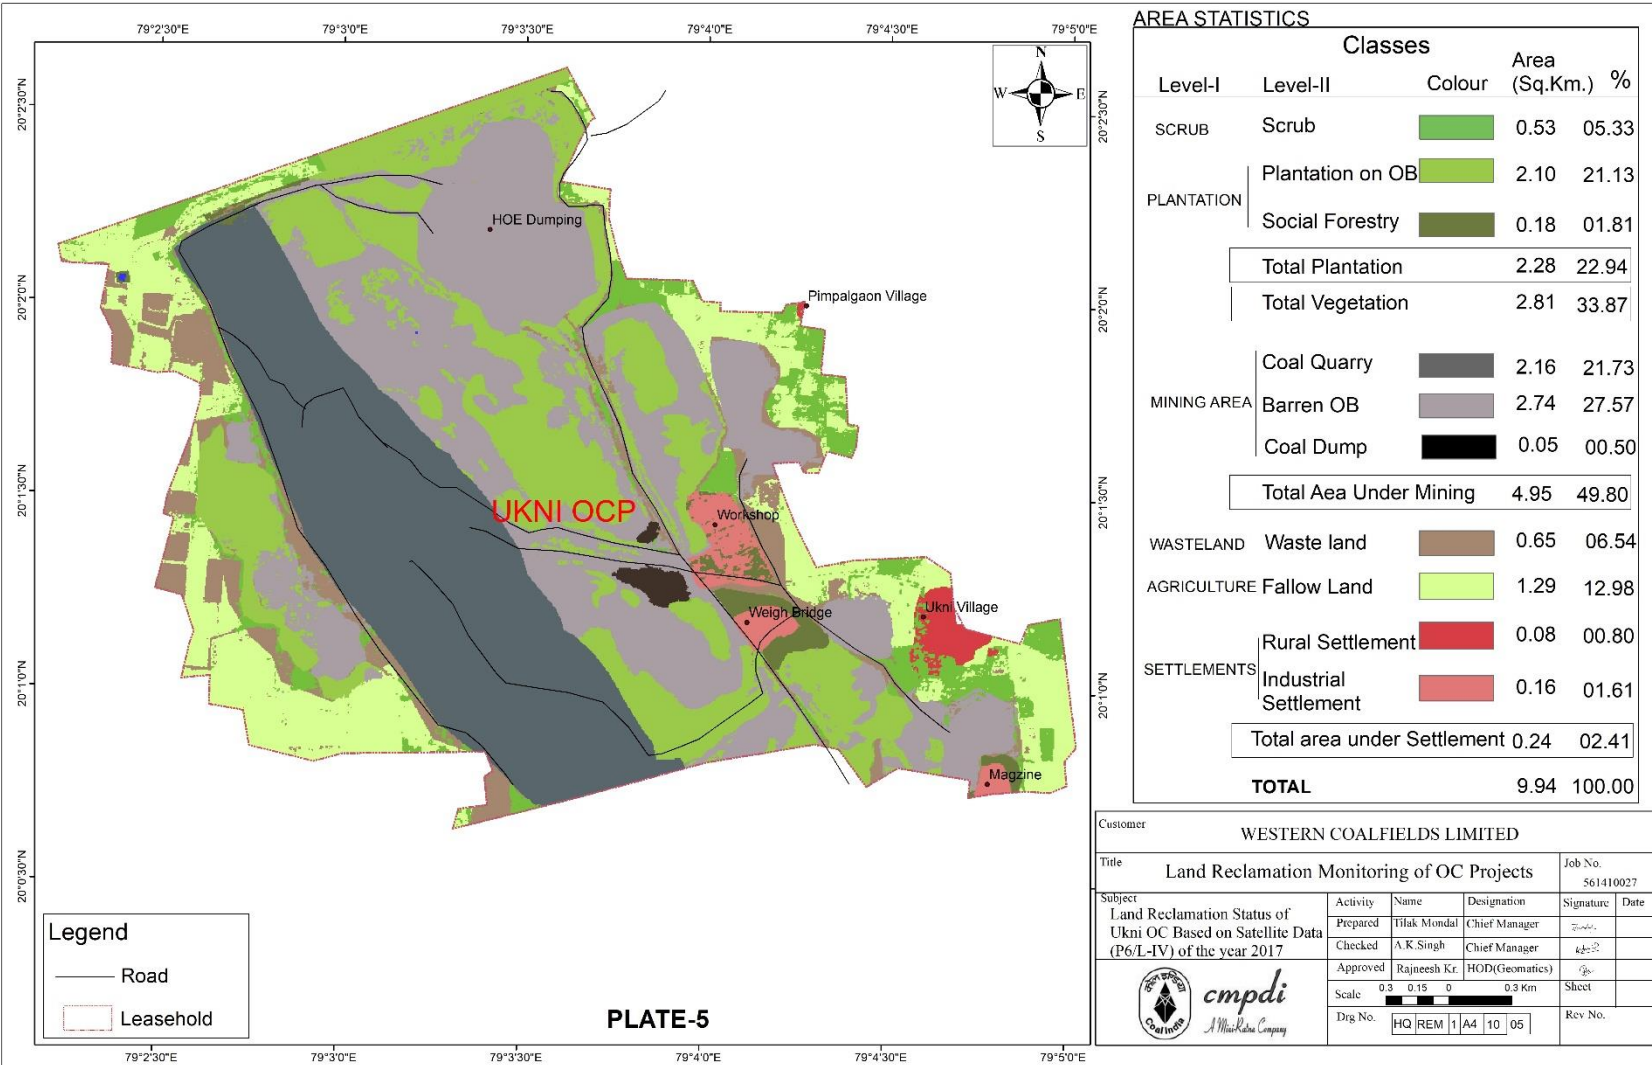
79°2'30"E 79°3'0"E 79°3'30"E 79°4'0"E 79°4'30"E 79°5'0"E

20°2'30"N 20°2'0"N 20°1'30"N 20°1'0"N 20°0'30"N

N
W E
S

HOE Dumping
Pimpalgaon Village
UKNI OCP
Workshop
Weigh Bridge
Ukni Village
Magzine

Legend
Road
Leasehold

PLATE-5

AREA STATISTICS

| Level-I | Level-II | Colour | Area (Sq.Km.) | % |
|---|---|---|---|---|
| SCRUB | Scrub | | 0.53 | 05.33 |
| PLANTATION | Plantation on OB | | 2.10 | 21.13 |
| | Social Forestry | | 0.18 | 01.81 |
| | Total Plantation | | 2.28 | 22.94 |
| | Total Vegetation | | 2.81 | 33.87 |
| MINING AREA | Coal Quarry | | 2.16 | 21.73 |
| | Barren OB | | 2.74 | 27.57 |
| | Coal Dump | | 0.05 | 00.50 |
| | Total Aea Under Mining | | 4.95 | 49.80 |
| WASTELAND | Waste land | | 0.65 | 06.54 |
| AGRICULTURE | Fallow Land | | 1.29 | 12.98 |
| SETTLEMENTS | Rural Settlement | | 0.08 | 00.80 |
| | Industrial Settlement | | 0.16 | 01.61 |
| | Total area under Settlement | | 0.24 | 02.41 |
| TOTAL | | | 9.94 | 100.00 |

Customer
WESTERN COALFIELDS LIMITED
Title
Land Reclamation Monitoring of OC Projects
Job No. 561410027
Subject
Land Reclamation Status of Ukni OC Based on Satellite Data (P6/L-IV) of the year 2017

| Activity | Name | Designation | Signature | Date |
|---|---|---|---|---|
| Prepared | Tilak Mondal | Chief Manager | | |
| Checked | A.K.Singh | Chief Manager | | |
| Approved | Rajneesh Kr. | HOD(Geomatics) | | |

Scale 0.3 0.15 0 0.3 Km
Sheet
Drg No. HQ REM 1 A4 10 05
Rev No.
cmpdi
A MiniRatna Company
Coal India

79°2'30"E 79°3'0"E 79°3'30"E 79°4'0"E 79°4'30"E 79°5'0"E